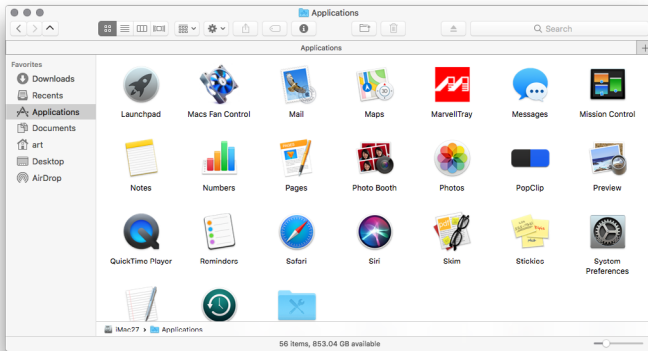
Applications

Search

Applications

Favorites
Downloads
Recents
Applications
Documents
art
Desktop
AirDrop

Launchpad
Macs Fan Control
Mail
Maps
MarvellTray
Messages
Mission Control
Notes
Numbers
Pages
Photo Booth
Photos
PopClip
Preview
QuickTime Player
Reminders
Safari
Siri
Skim
Stickies
System Preferences

iMac27 > Applications

56 items, 853.04 GB available